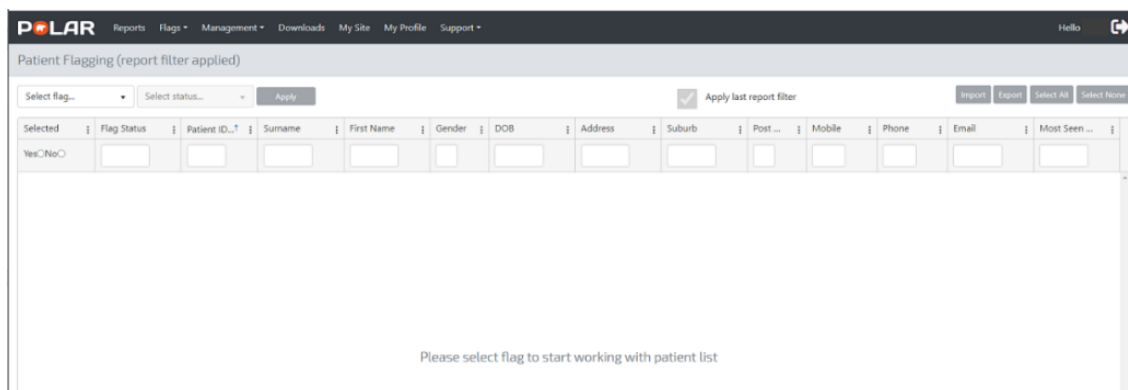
POLAR Reports Flags ▾ Management ▾ Downloads My Site My Profile Support ▾ Hello

Patient Flagging (report filter applied)

Select flag... ▾ Select status... ▾ Apply

Apply last report filter

Import Export Select All Select None

| Selected | Flag Status | Patient ID... ↑ | Surname | First Name | Gender | DOB | Address | Suburb | Post ... | Mobile | Phone | Email | Most Seen ... |
|---|---|---|---|---|---|---|---|---|---|---|---|---|---|
| Yes○No○ | | | | | | | | | | | | | |

Please select flag to start working with patient list